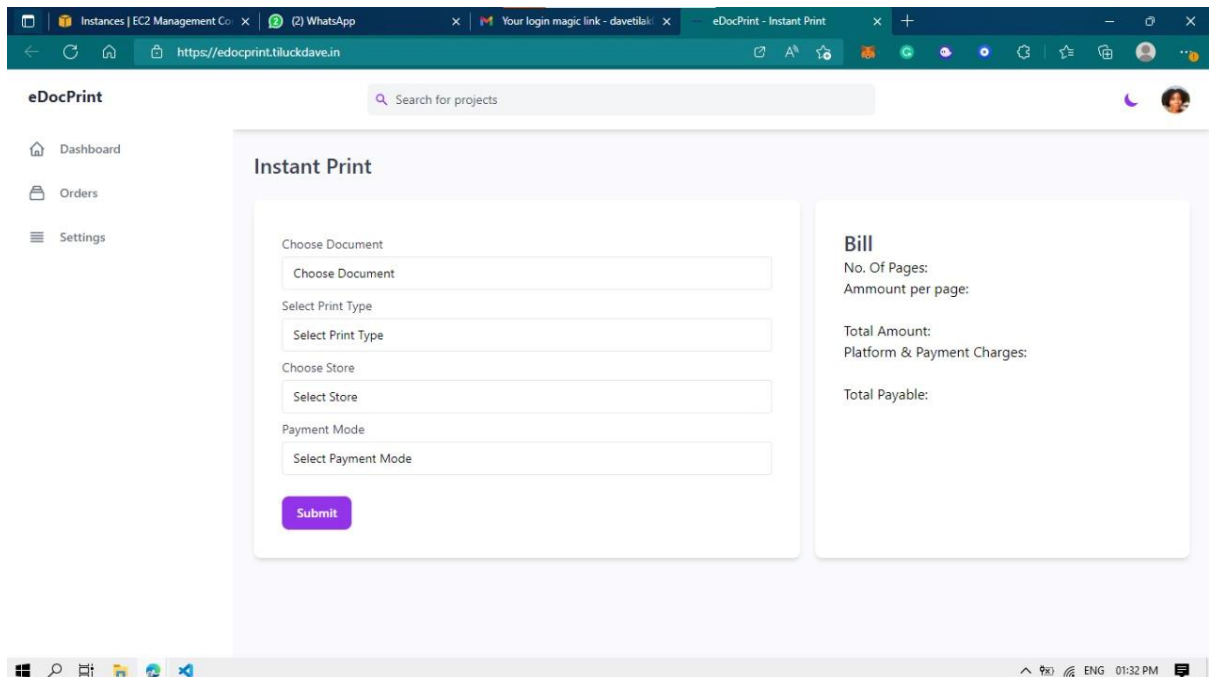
Instances | EC2 Management Co ×
(2) WhatsApp ×
Your login magic link - davetilak ×
eDocPrint - Instant Print ×
https://edocprint.tiluckdave.in

eDocPrint
Search for projects

Dashboard
Orders
Settings

Instant Print

Choose Document
Choose Document
Select Print Type
Select Print Type
Choose Store
Select Store
Payment Mode
Select Payment Mode
Submit

Bill
No. Of Pages:
Ammount per page:

Total Amount:
Platform & Payment Charges:

Total Payable:

ENG 01:32 PM